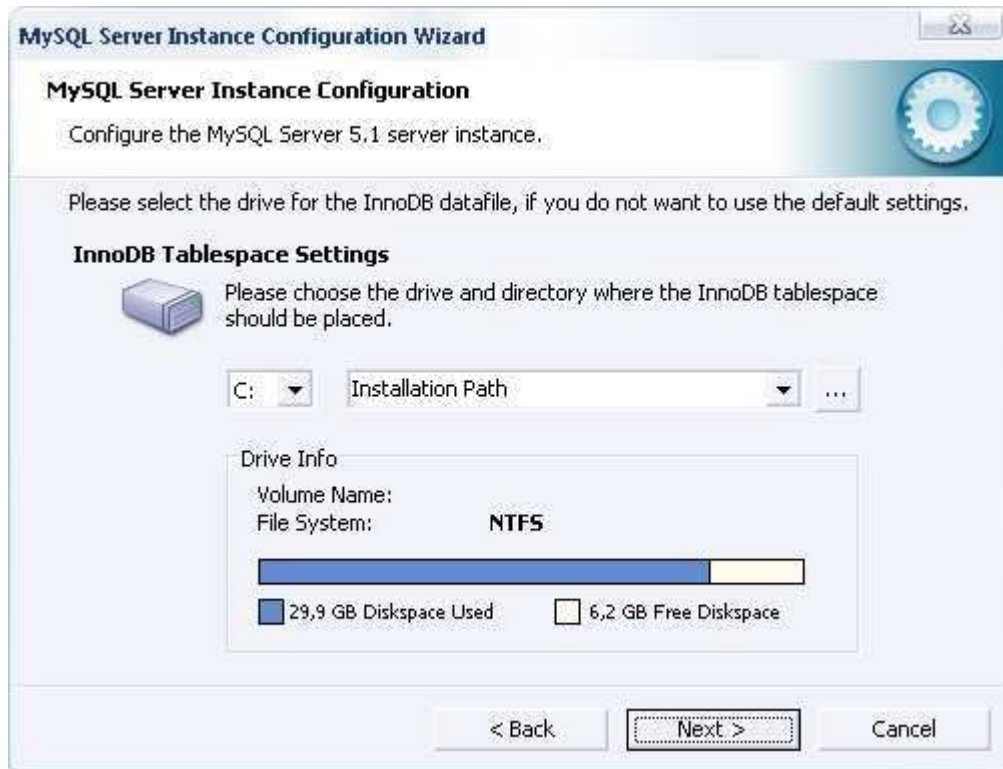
MySQL Server Instance Configuration Wizard

MySQL Server Instance Configuration

Configure the MySQL Server 5.1 server instance.

Please select the drive for the InnoDB datafile, if you do not want to use the default settings.

InnoDB Tablespace Settings

Please choose the drive and directory where the InnoDB tablespace should be placed.

C:

Installation Path

...

Drive Info

Volume Name:

File System: NTFS

29,9 GB Diskspace Used

6,2 GB Free Diskspace

< Back

Next >

Cancel